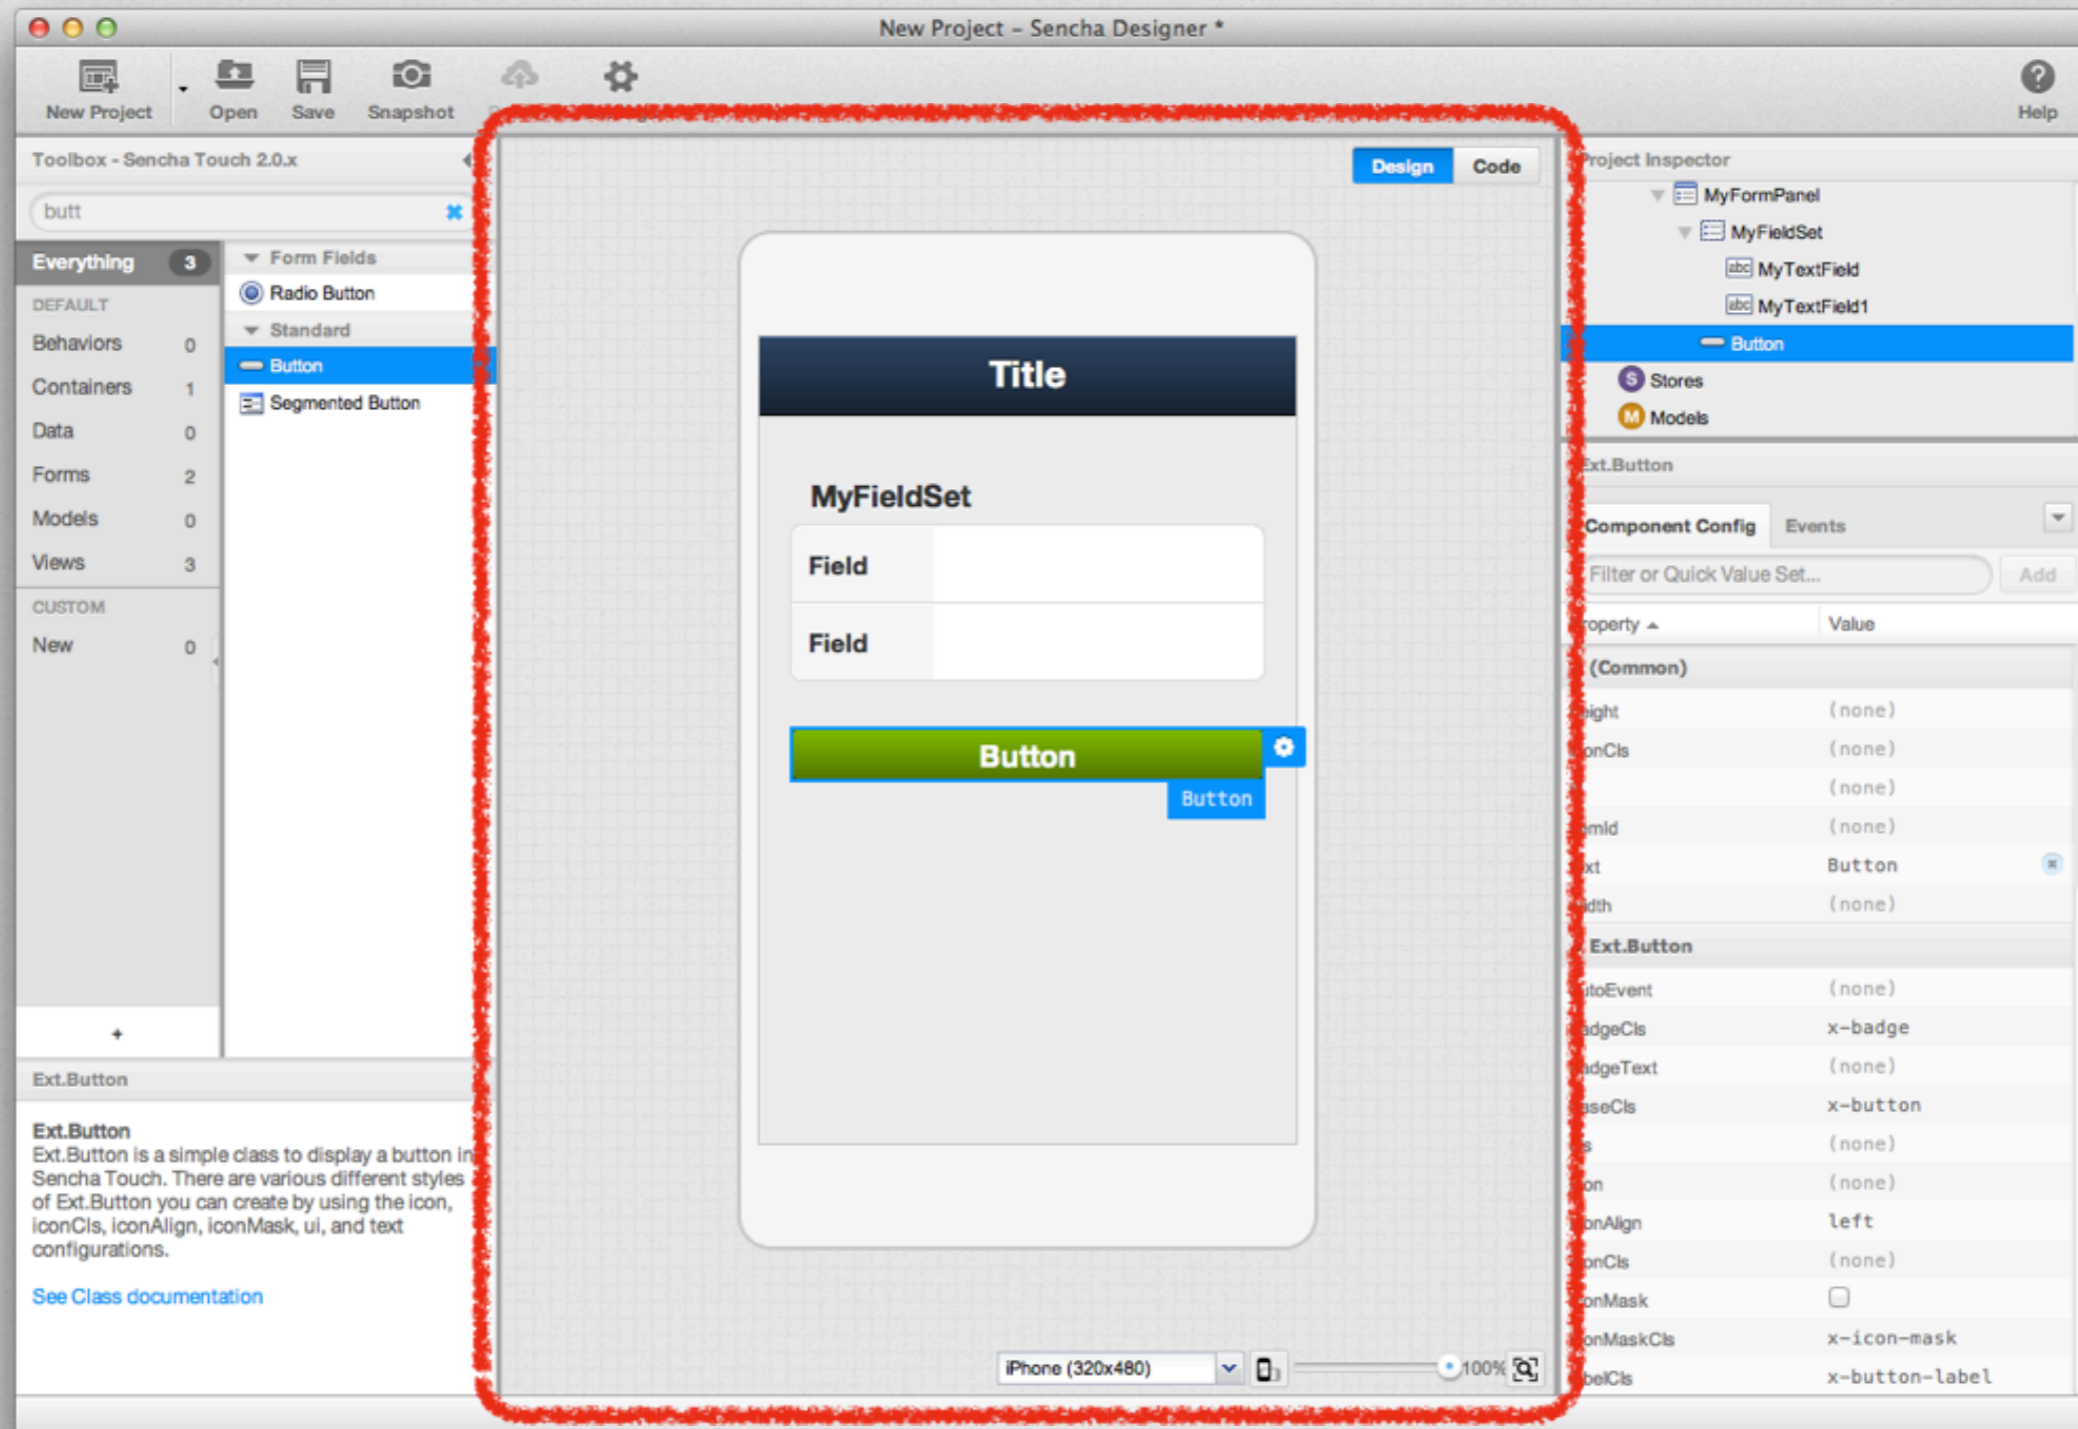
New Project – Sencha Designer *

New Project Open Save Snapshot Help

Toolbox - Sencha Touch 2.0.x

butt

Everything 3
DEFAULT
Behaviors 0
Containers 1
Data 0
Forms 2
Models 0
Views 3
CUSTOM
New 0

Form Fields
Radio Button
Standard
Button
Segmented Button

+

Ext.Button

Ext.Button
Ext.Button is a simple class to display a button in Sencha Touch. There are various different styles of Ext.Button you can create by using the icon, iconCls, iconAlign, iconMask, ui, and text configurations.

See Class documentation

Design Code

Title

MyFieldSet

Field

Field

Button

Button

iPhone (320x480) 100%

roject Inspector
MyFormPanel
MyFieldSet
MyTextField
MyTextField1
Button
Stores
Models

xt.Button

Component Config Events

Filter or Quick Value Set... Add

roperty Value

(Common)
eight (none)
onCls (none)
(none)
emId (none)
xt Button
idth (none)
Ext.Button
utoEvent (none)
adgeCls x-badge
adgeText (none)
aseCls x-button
s (none)
on (none)
onAlign left
onCls (none)
onMask
onMaskCls x-icon-mask
belCls x-button-label